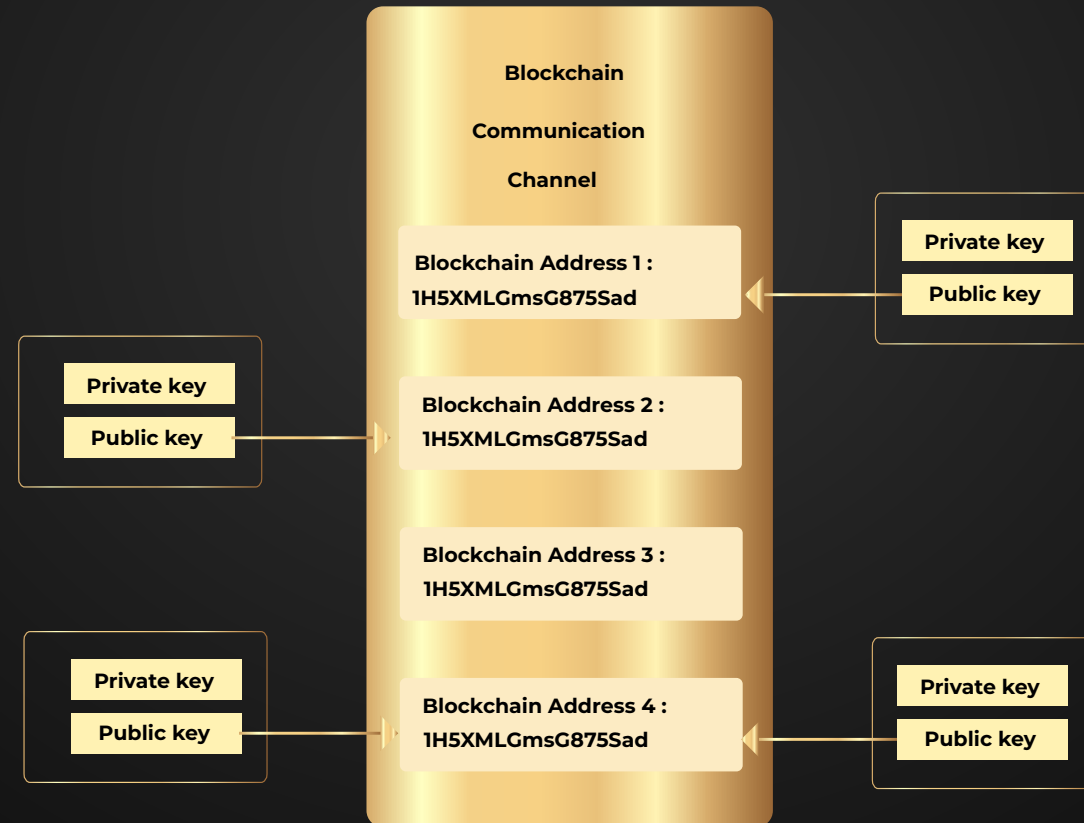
Blockchain

Communication

Channel

Private key

Public key

Blockchain Address 1 : 1H5XMLGmsG875Sad

Private key

Public key

Blockchain Address 2 : 1H5XMLGmsG875Sad

Blockchain Address 3 : 1H5XMLGmsG875Sad

Private key

Public key

Blockchain Address 4 : 1H5XMLGmsG875Sad

Private key

Public key